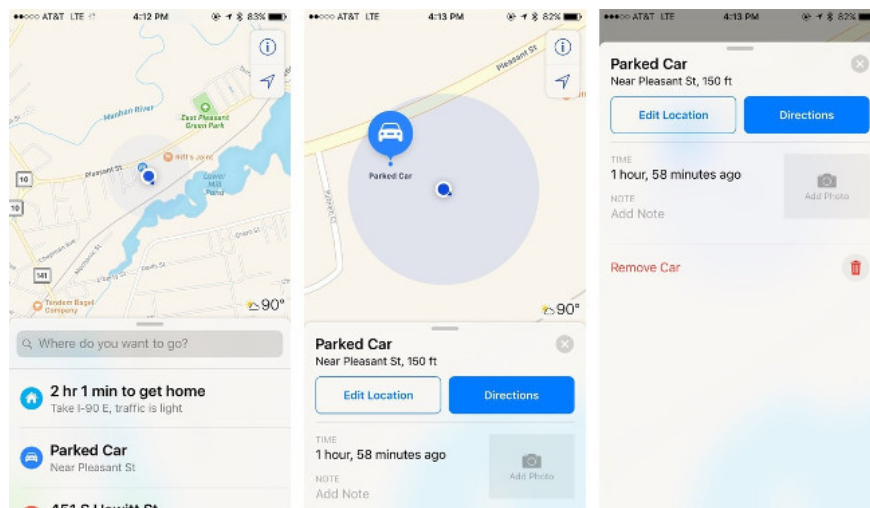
●●○○○ AT&T LTE 4:12 PM 83%

Manhan River
East Pleasant Green Park
Hill's Jerk
Lower Mill Pond
Pleasant St
10
141
Tandem Bagel Company
90°

Where do you want to go?

2 hr 1 min to get home
Take I-90 E, traffic is light

Parked Car
Near Pleasant St

451 S Hewitt St

●●○○○ AT&T LTE 4:13 PM 82%

Pleasant St
Parked Car
90°

Parked Car
Near Pleasant St, 150 ft

Edit Location
Directions

TIME
1 hour, 58 minutes ago
NOTE
Add Note
Add Photo

●●○○○ AT&T LTE 4:13 PM 82%

Parked Car
Near Pleasant St, 150 ft

Edit Location
Directions

TIME
1 hour, 58 minutes ago
NOTE
Add Note
Add Photo

Remove Car